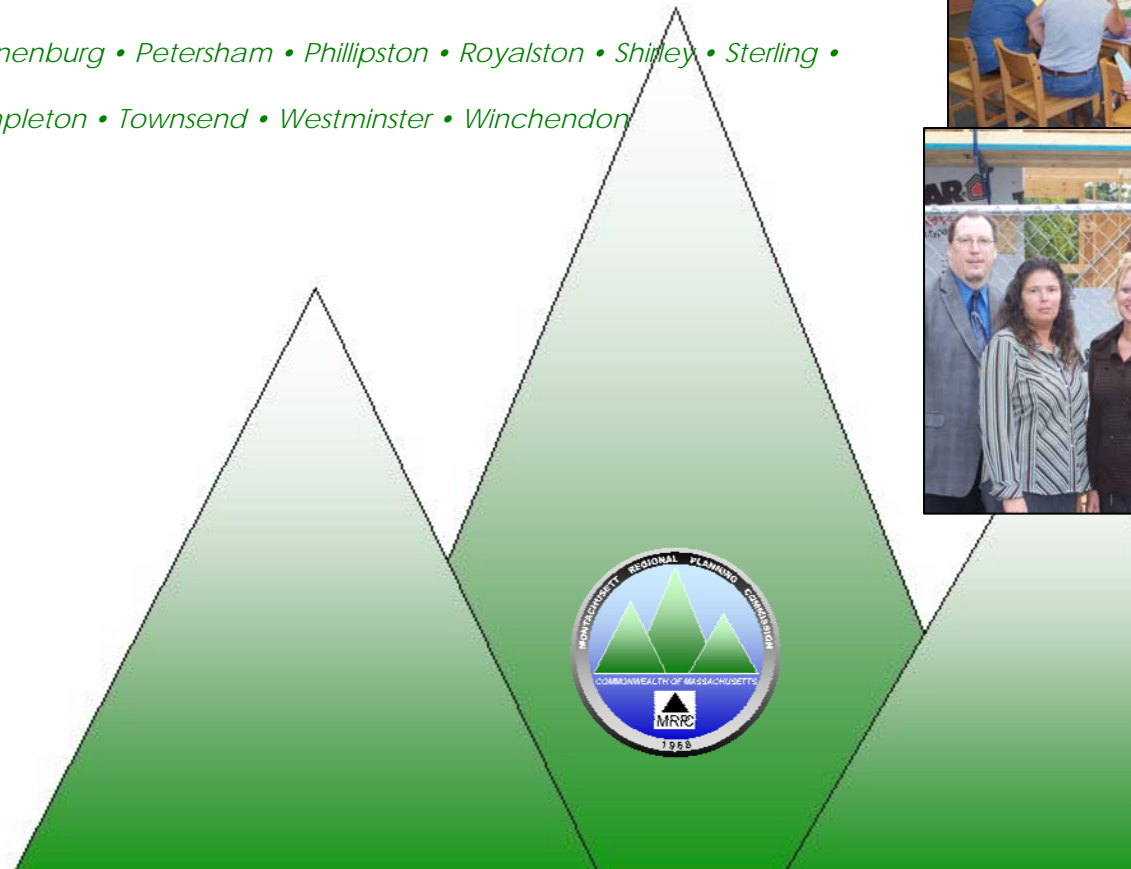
nenburg • Petersham • Phillipston • Royalston • Shirley • Sterling •

pleton • Townsend • Westminster • Winchendon

MONTACHUSETT REGIONAL PLANNING COMMISSION

COMMONWEALTH OF MASSACHUSETTS

MRPC

1968